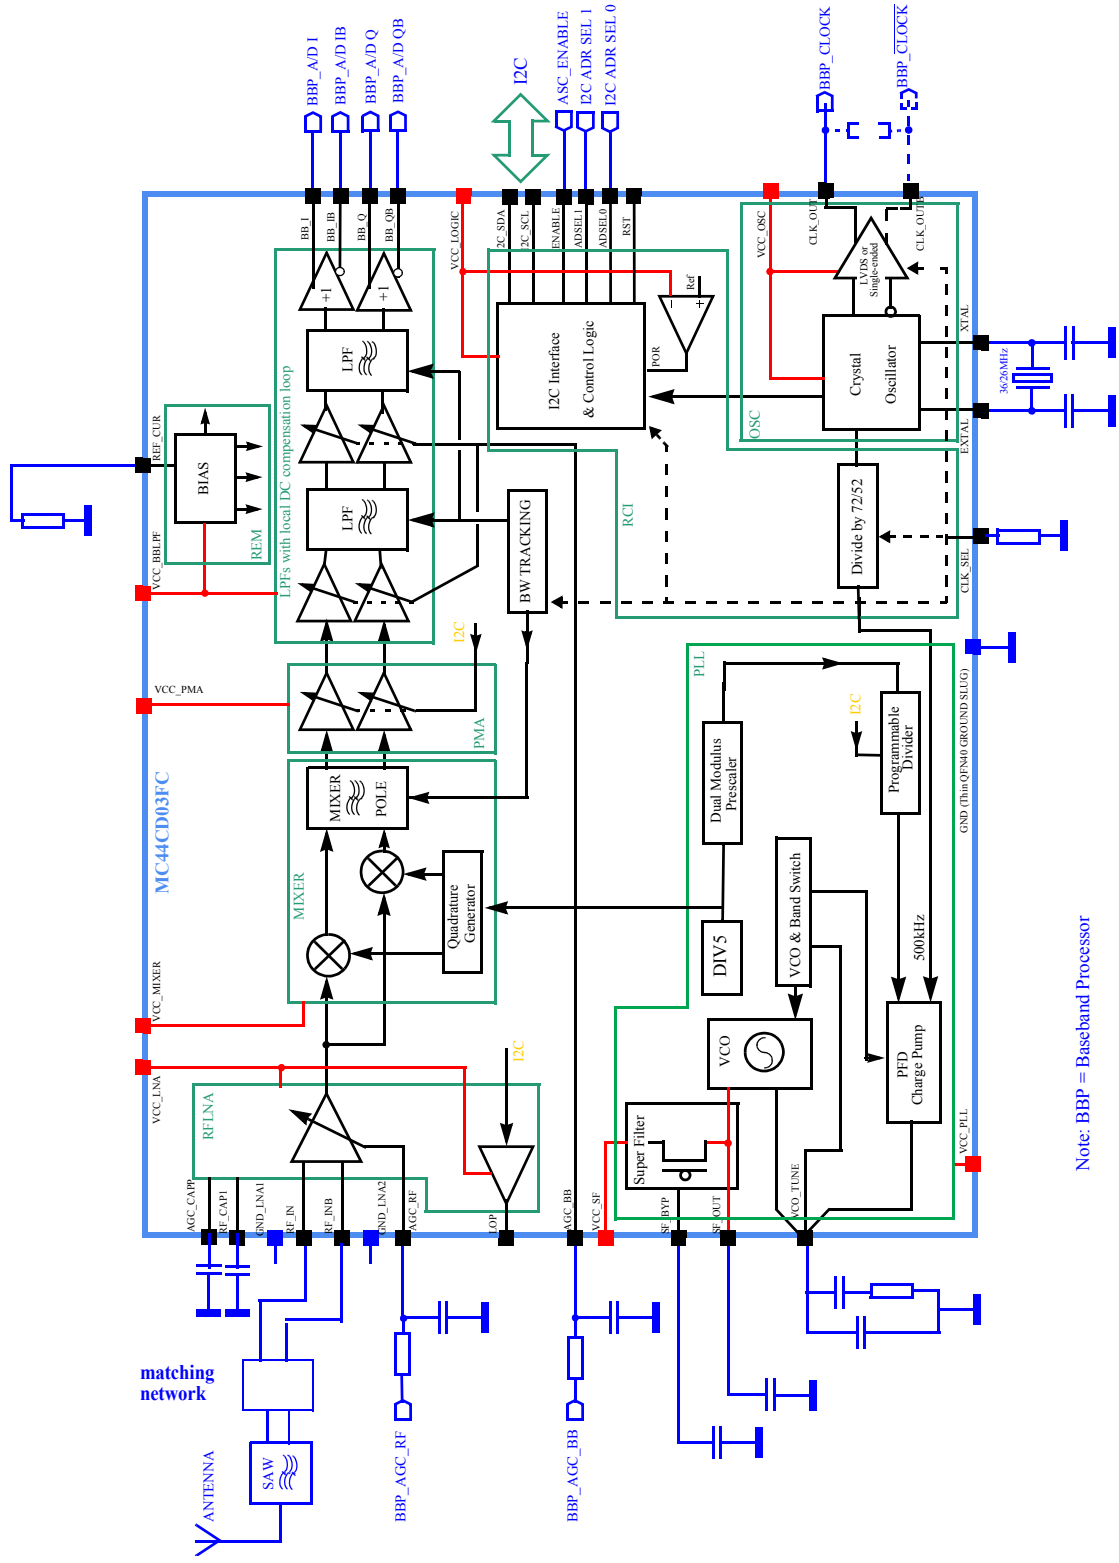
BBP_A/D I
BBP_A/D IB
BBP_A/D Q
BBP_A/D QB
I2C
ASC_ENABLE
I2C ADR SEL 1
I2C ADR SEL 0
BBP_CLOCK
BBP_$\overline{CLOCK}$

BB_I
BB_IB
BB_Q
BB_QB
VCC_LOGIC
I2C_SDA
I2C_SCL
ENABLE
ADSEL1
ADSEL0
RST
VCC_OSC
CLK_OUT
CLK_OUTB
LVDS or Single-ended
Ref
POR
I2C Interface & Control Logic
Crystal Oscillator
XTAL
36/26MHz
EXTAL
OSC
+1
+1
LPF
LPF
REF_CUR
BIAS
REM
LPFs with local DC compensation loop
VCC_BBLPF
BW TRACKING
RCI
Divide by 72/52
CLK_SEL
I2C
VCC_PMA
PMA
PLL
Dual Modulus Prescaler
I2C
Programmable Divider
GND (Thin QFN40 GROUND SLUG)
MC44CD03FC
MIXER
POLE
MIXER
Quadrature Generator
DIV5
VCO & Band Switch
500kHz
VCC_MIXER
VCO
PFD Charge Pump
I2C
VCC_LNA
RFLNA
Super Filter
VCC_PLL
Note: BBP = Baseband Processor
AGC_CAPP
RF_CAP1
GND_LNA1
RF_IN
RF_INB
GND_LNA2
AGC_RF
LOP
AGC_BB
VCC_SF
SF_BYP
SF_OUT
VCO_TUNE
matching network
SAW
ANTENNA
BBP_AGC_RF
BBP_AGC_BB